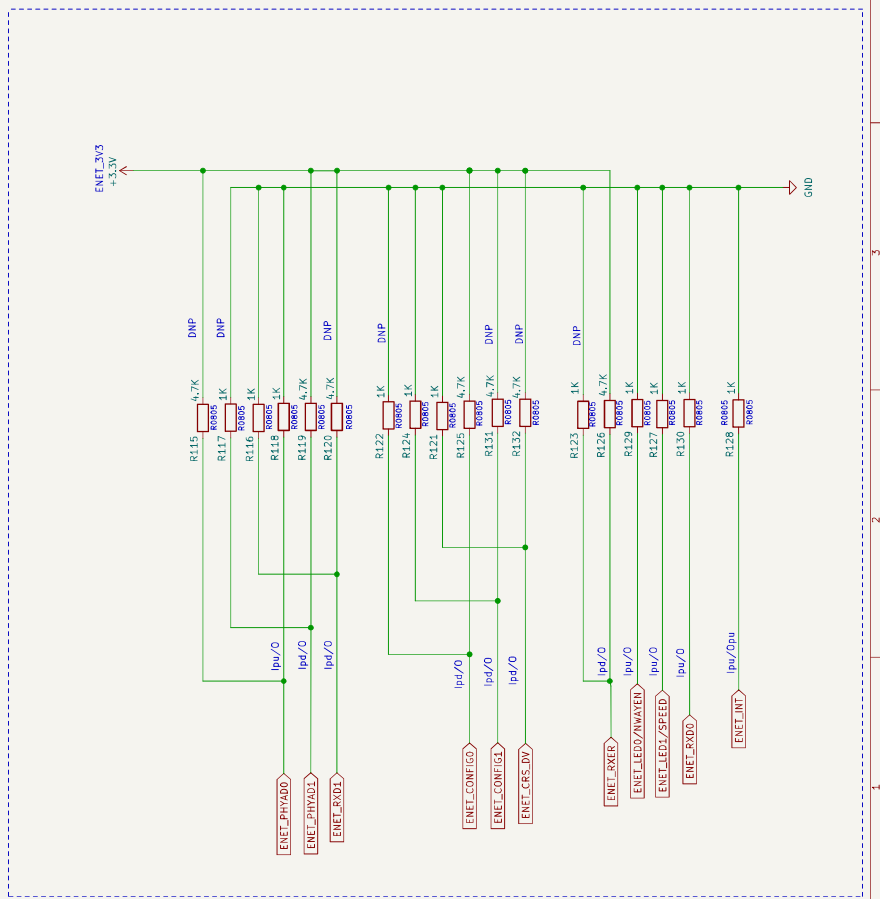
ENET_3V3
+3.3V

GND

DNP DNP DNP DNP DNP DNP DNP

4.7K R115 R0805
1K R117 R0805
1K R116 R0805
1K R118 R0805
4.7K R119 R0805
4.7K R120 R0805
1K R122 R0805
1K R124 R0805
1K R121 R0805
4.7K R125 R0805
4.7K R131 R0805
4.7K R132 R0805
1K R123 R0805
4.7K R126 R0805
1K R129 R0805
1K R127 R0805
1K R130 R0805
1K R128 R0805

Ipu/O Ipd/O Ipd/O Ipd/O Ipd/O Ipd/O Ipd/O Ipu/O Ipu/O Ipu/O Ipu/Opu

ENET_PHYAD0
ENET_PHYAD1
ENET_RXD1
ENET_CONFIG0
ENET_CONFIG1
ENET_CRS_DV
ENET_RXER
ENET_LED0/NWAYEN
ENET_LED1/SPEED
ENET_RXD0
ENET_INT

3
2
1